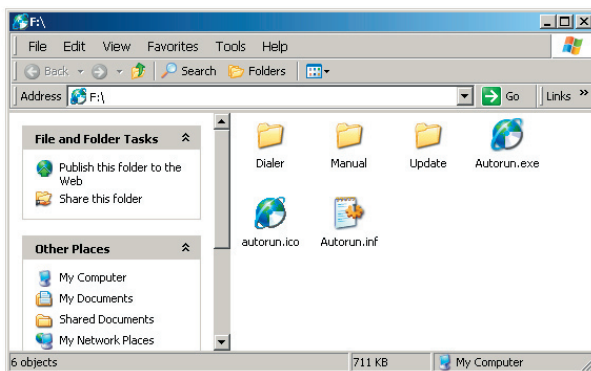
F:\

File Edit View Favorites Tools Help

Back Search Folders

Address F:\ Go Links »

File and Folder Tasks

Publish this folder to the Web

Share this folder

Other Places

My Computer

My Documents

Shared Documents

My Network Places

Dialer Manual Update Autorun.exe

autorun.ico Autorun.inf

6 objects 711 KB My Computer